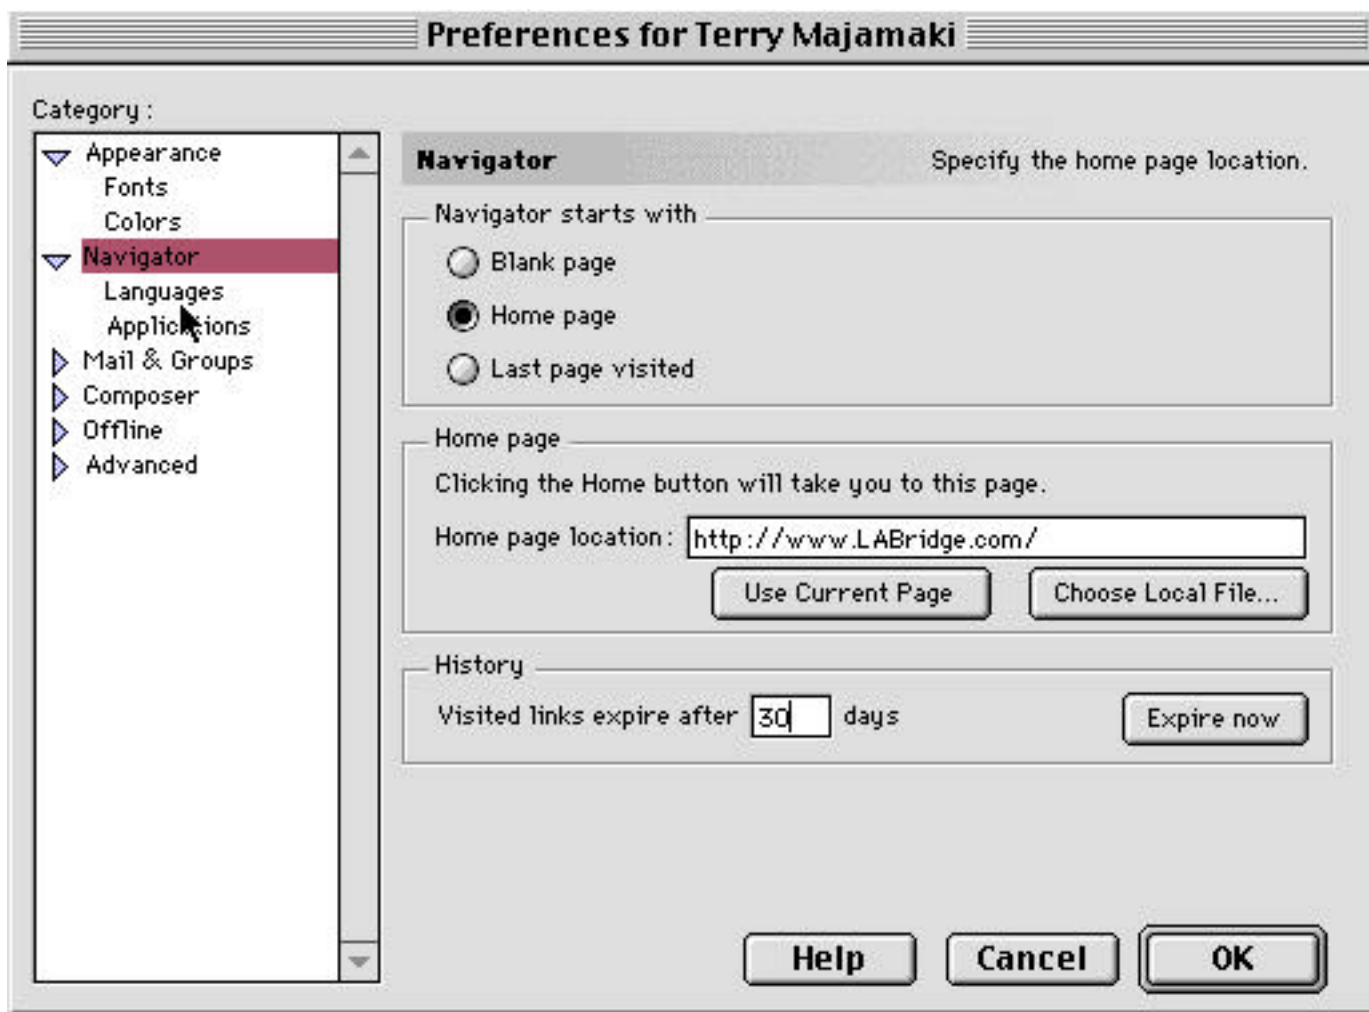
Preferences for Terry Majamaki

Category :

Appearance
Fonts
Colors
Navigator
Languages
Applic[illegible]ions
Mail & Groups
Composer
Offline
Advanced

Navigator

Specify the home page location.

Navigator starts with

Blank page

Home page

Last page visited

Home page

Clicking the Home button will take you to this page.

Home page location : http://www.LABridge.com/

Use Current Page

Choose Local File...

History

Visited links expire after 30 days

Expire now

Help

Cancel

OK